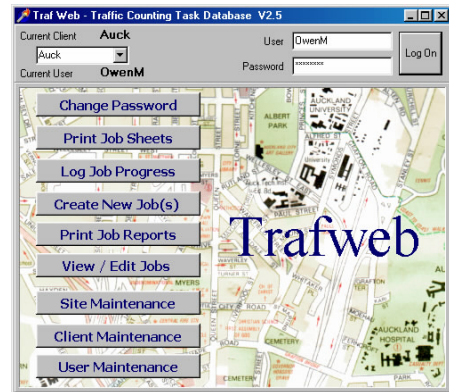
Traf Web - Traffic Counting Task Database V2.5

Current Client Auck

Auck

Current User OwenM

User OwenM

Password ********

Log On

Change Password

Print Job Sheets

Log Job Progress

Create New Job(s)

Print Job Reports

View / Edit Jobs

Site Maintenance

Client Maintenance

User Maintenance

Trafweb

AUCKLAND UNIVERSITY

ALBERT PARK

AUCKLAND HOSPITAL

CEMETERY